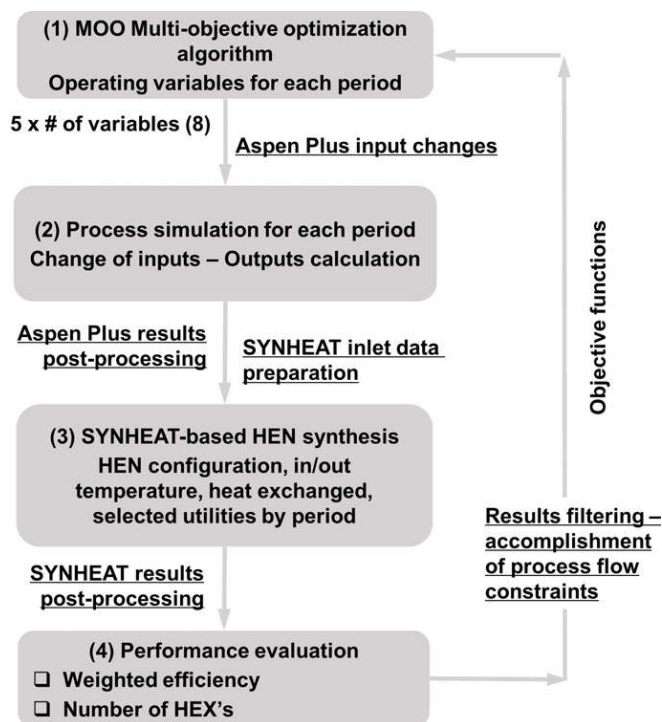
(1) MOO Multi-objective optimization algorithm
Operating variables for each period

5 x # of variables (8)

Aspen Plus input changes

(2) Process simulation for each period
Change of inputs – Outputs calculation

Aspen Plus results post-processing

SYNHEAT inlet data preparation

(3) SYNHEAT-based HEN synthesis
HEN configuration, in/out temperature, heat exchanged, selected utilities by period

SYNHEAT results post-processing

(4) Performance evaluation
❑ Weighted efficiency
❑ Number of HEX's

Results filtering – accomplishment of process flow constraints

Objective functions